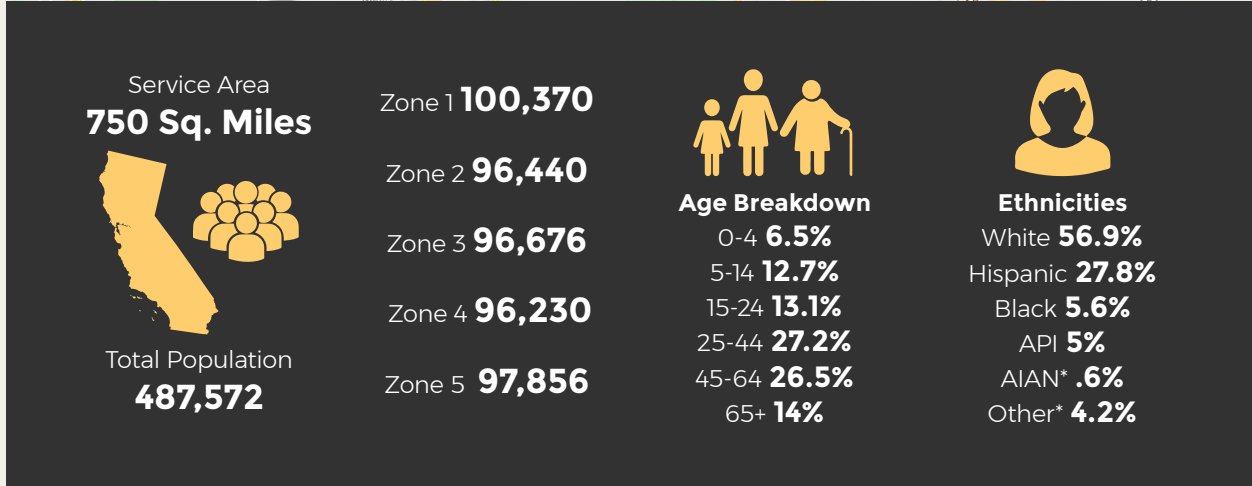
Service Area
750 Sq. Miles

Total Population
487,572

Zone 1 100,370

Zone 2 96,440

Zone 3 96,676

Zone 4 96,230

Zone 5 97,856

Age Breakdown
0-4 6.5%
5-14 12.7%
15-24 13.1%
25-44 27.2%
45-64 26.5%
65+ 14%

Ethnicities
White 56.9%
Hispanic 27.8%
Black 5.6%
API 5%
AIAN* .6%
Other* 4.2%